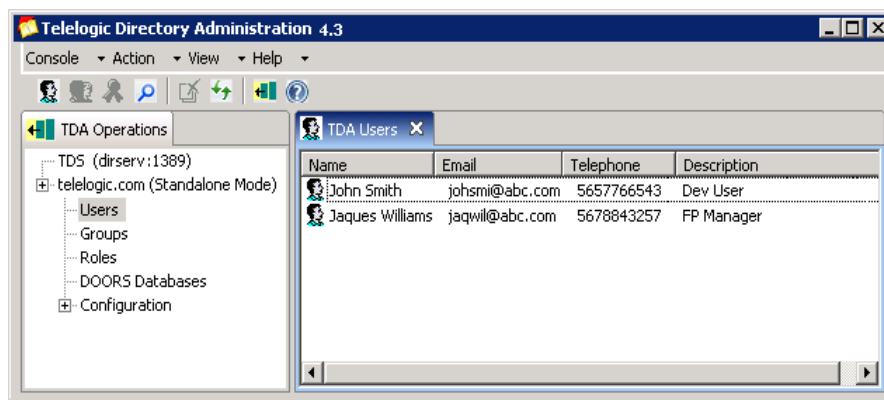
Telelogic Directory Administration 4.3

Console ▾ Action ▾ View ▾ Help ▾

TDA Operations

TDS (dirserv:1389)
telelogic.com (Standalone Mode)
Users
Groups
Roles
DOORS Databases
Configuration

TDA Users

| Name | Email | Telephone | Description |
|---|---|---|---|
| John Smith | johsmi@abc.com | 5657766543 | Dev User |
| Jaques Williams | jaqwil@abc.com | 5678843257 | FP Manager |